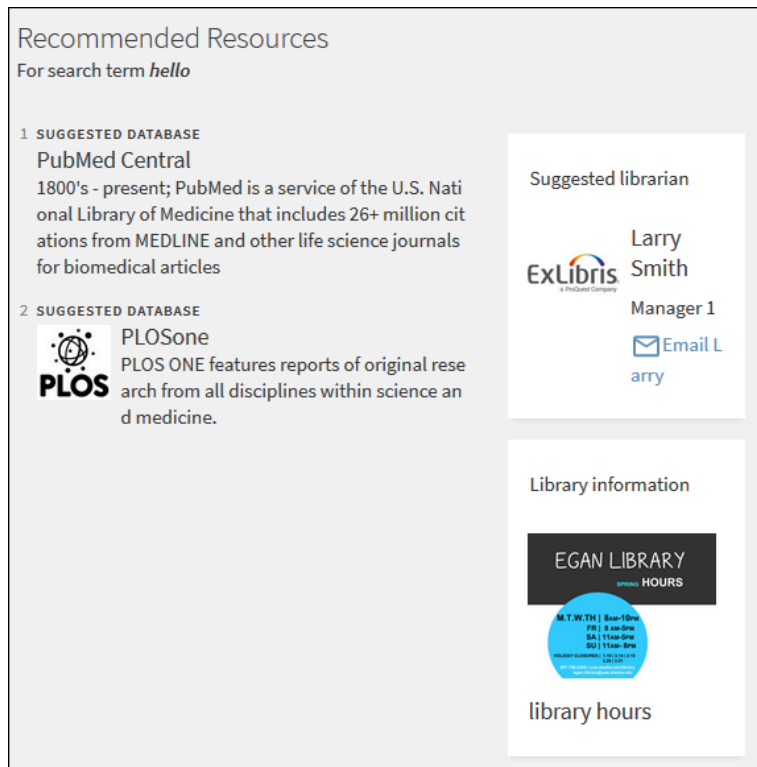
Recommended Resources
For search term *hello*

1 SUGGESTED DATABASE
PubMed Central
1800's - present; PubMed is a service of the U.S. National Library of Medicine that includes 26+ million citations from MEDLINE and other life science journals for biomedical articles

2 SUGGESTED DATABASE
PLOS
PLOSone
PLOS ONE features reports of original research from all disciplines within science and medicine.

Suggested librarian
ExLibris a ProQuest Company
Larry Smith
Manager 1
Email Larry

Library information
EGAN LIBRARY
SPRING HOURS
M.T.W.TH | 8AM-10PM
FR | 8 AM-5PM
SA | 11AM-5PM
SU | 11AM-8PM
HOLIDAY CLOSURES | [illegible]
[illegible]
library hours